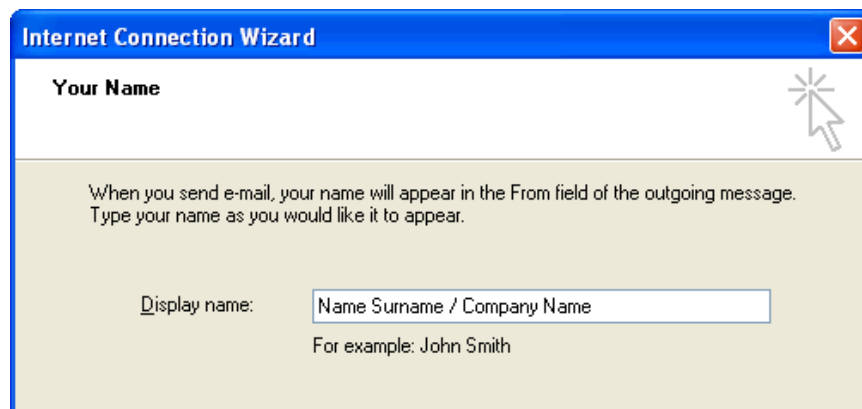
Internet Connection Wizard

Your Name

When you send e-mail, your name will appear in the From field of the outgoing message. Type your name as you would like it to appear.

Display name: Name Surname / Company Name

For example: John Smith